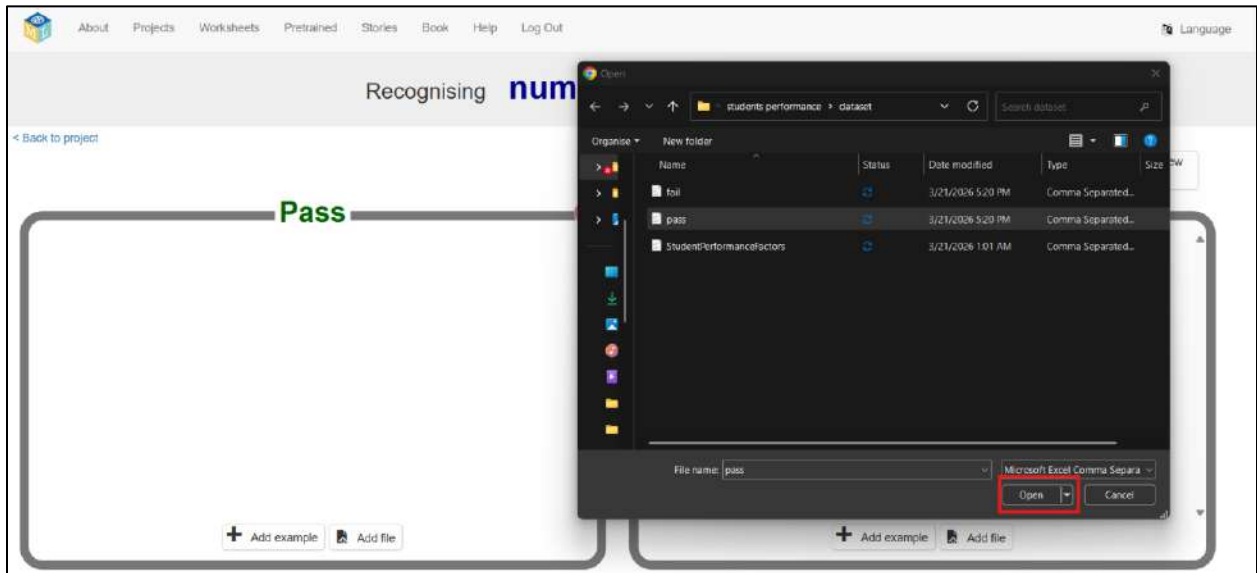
About Projects Worksheets Pretrained Stories Book Help Log Out

Language

Recognising num

< Back to project

Pass

Open

students performance > dataset

Search dataset

Organise ▾ New folder

| Name | Status | Date modified | Type | Size |
|---|---|---|---|---|
| fail | | 3/21/2026 5:20 PM | Comma Separated... | |
| pass | | 3/21/2026 5:20 PM | Comma Separated... | |
| StudentPerformanceFactors | | 3/21/2026 1:01 AM | Comma Separated... | |

File name: pass

Microsoft Excel Comma Separa

Open

Cancel

Add example Add file

Add example Add file